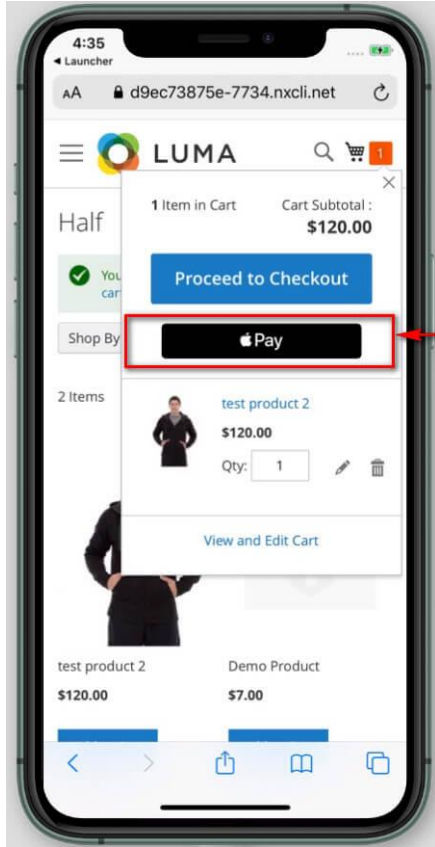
4:35
◀ Launcher

AA d9ec73875e-7734.nxcli.net

LUMA 1

Half

You
car

Shop By

2 Items

1 Item in Cart
Cart Subtotal :
$120.00

Proceed to Checkout

Pay

test product 2
$120.00
Qty: 1

View and Edit Cart

test product 2
$120.00

Demo Product
$7.00